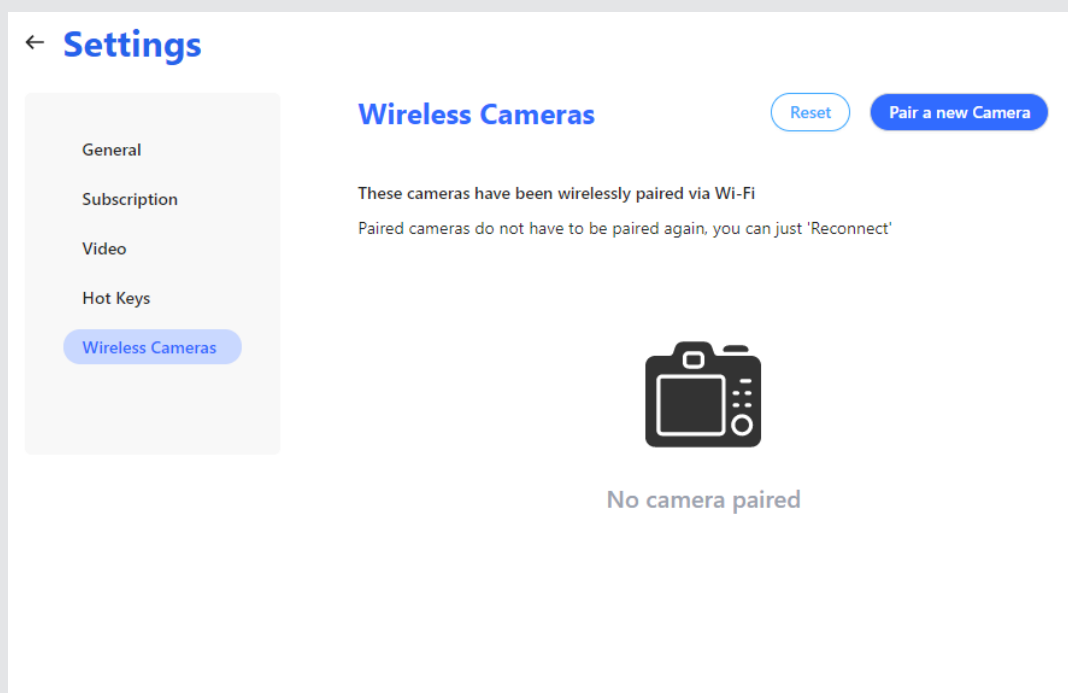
← Settings

General

Subscription

Video

Hot Keys

Wireless Cameras

Wireless Cameras

Reset

Pair a new Camera

These cameras have been wirelessly paired via Wi-Fi

Paired cameras do not have to be paired again, you can just 'Reconnect'

No camera paired